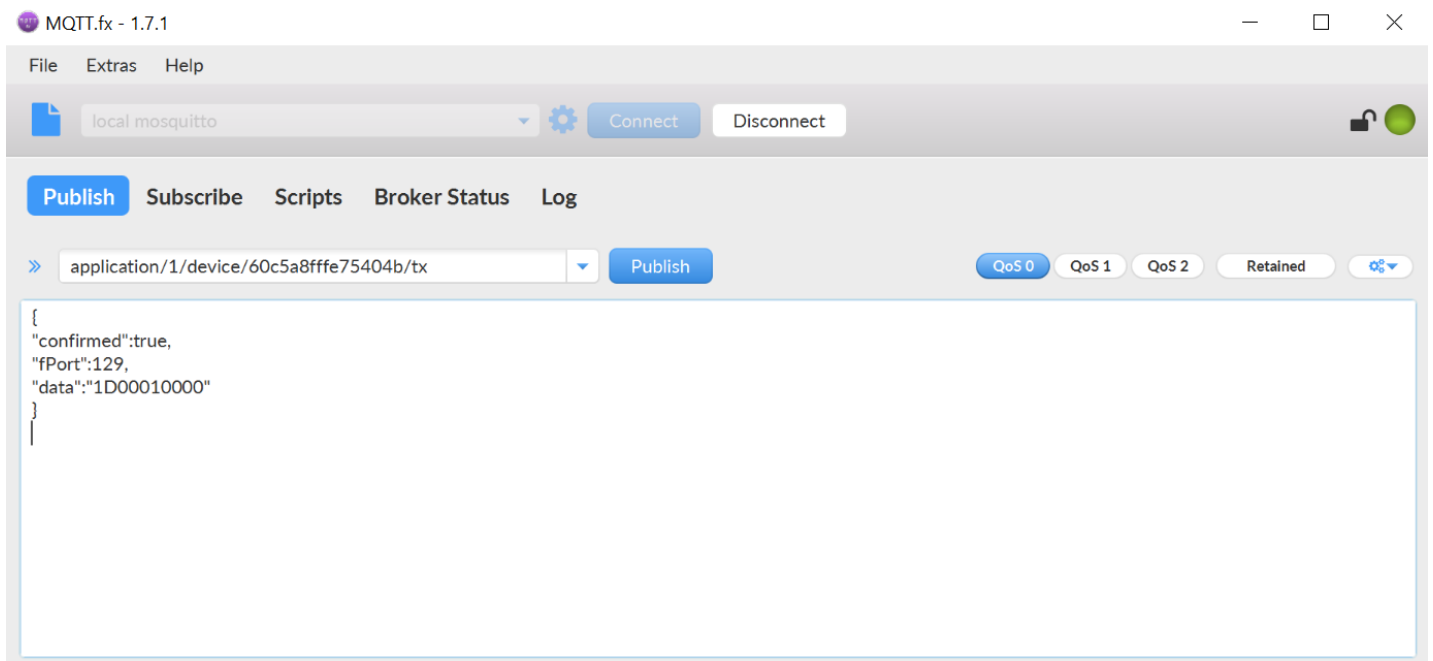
MQTT.fx - 1.7.1

File Extras Help

local mosquitto

Connect

Disconnect

Publish Subscribe Scripts Broker Status Log

application/1/device/60c5a8fffe75404b/tx

Publish

QoS 0 QoS 1 QoS 2 Retained

{
"confirmed":true,
"fPort":129,
"data":"1D00010000"
}